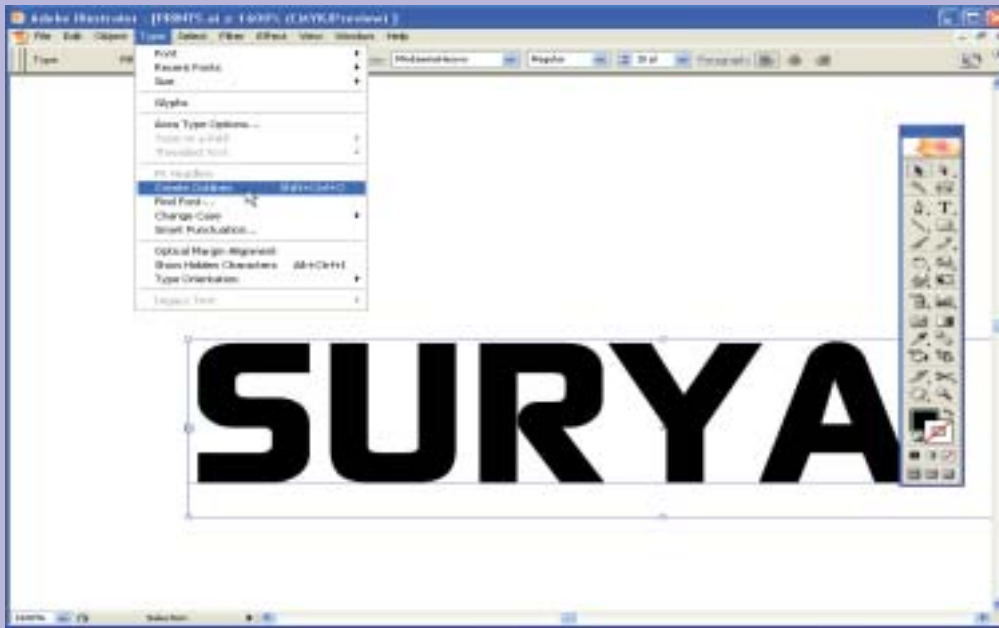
Adobe Illustrator - [PRINTS.ai @ 140% (CMYK/Preview)]

File Edit Object Type Select Filter Effect View Window Help

Type

Font
Recent Fonts
Size

Glyphs

Area Type Options...
Type on a Path
Threaded Text

Fit Headline
Create Outlines Shift+Ctrl+O
Find Font...
Change Case
Smart Punctuation...

Optical Margin Alignment
Show Hidden Characters Alt+Ctrl+I
Type Orientation

Legacy Text

Paragraph

SURYA

140%

Selection